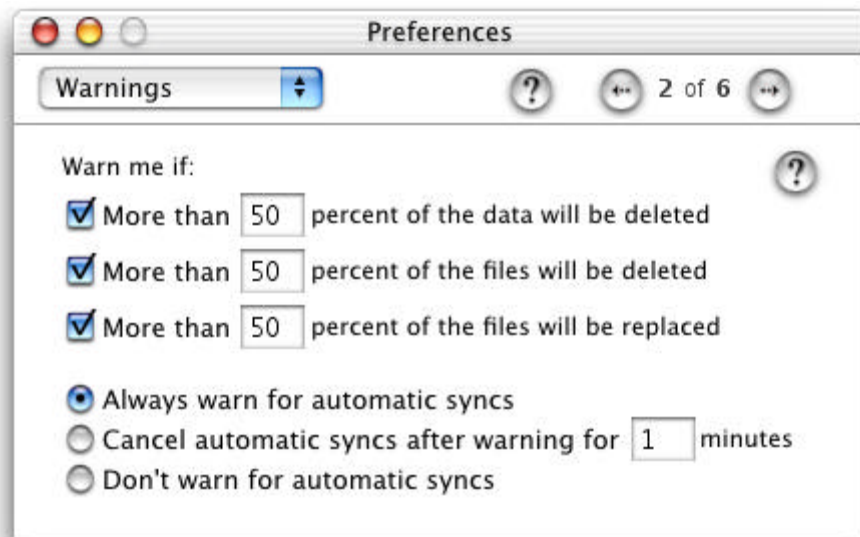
Preferences

Warnings

?

2 of 6

Warn me if:

?

More than 50 percent of the data will be deleted

More than 50 percent of the files will be deleted

More than 50 percent of the files will be replaced

Always warn for automatic syncs

Cancel automatic syncs after warning for 1 minutes

Don't warn for automatic syncs